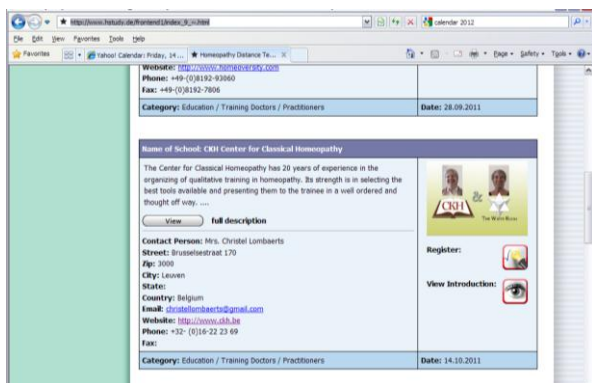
http://www.hstudy.de/frontend/index_9_=.html
calendar 2012
File Edit View Favorites Tools Help
Favorites
Yahoo! Calendar: Friday, 14 ...
Homeopathy Distance Te...
Page Safety Tools

Website: http://www.homeoversity.com
Phone: +49-(0)8192-93060
Fax: +49-(0)8192-7806

Category: Education / Training Doctors / Practitioners
Date: 28.09.2011

Name of School: CKH Center for Classical Homeopathy

The Center for Classical Homeopathy has 20 years of experience in the organizing of qualitative training in homeopathy. Its strength is in selecting the best tools available and presenting them to the trainee in a well ordered and thought off way. ....

View
full description

CKH
The Wider Route

Contact Person: Mrs. Christel Lombaerts
Street: Brusselsestraat 170
Zip: 3000
City: Leuven
State:
Country: Belgium
Email: christellombaerts@gmail.com
Website: http://www.ckh.be
Phone: +32- (0)16-22 23 69
Fax:

Register:
View Introduction:

Category: Education / Training Doctors / Practitioners
Date: 14.10.2011